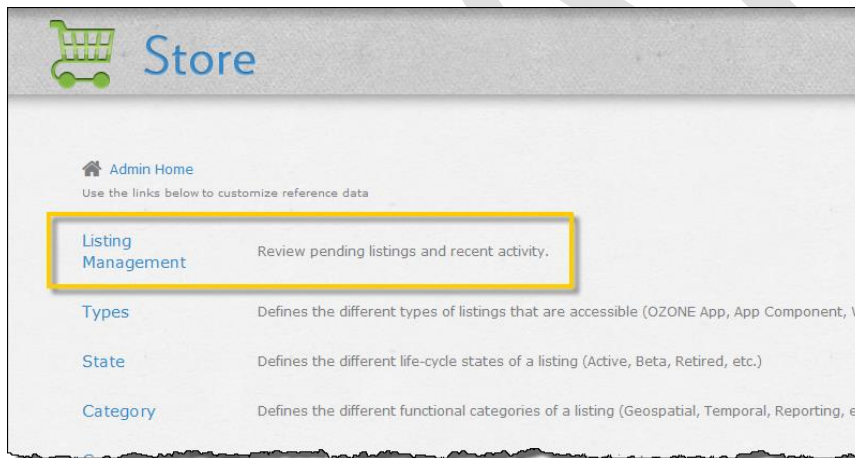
Store

Admin Home

Use the links below to customize reference data

Listing Management Review pending listings and recent activity.

Types Defines the different types of listings that are accessible (OZONE App, App Component, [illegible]

State Defines the different life-cycle states of a listing (Active, Beta, Retired, etc.)

Category Defines the different functional categories of a listing (Geospatial, Temporal, Reporting, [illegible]